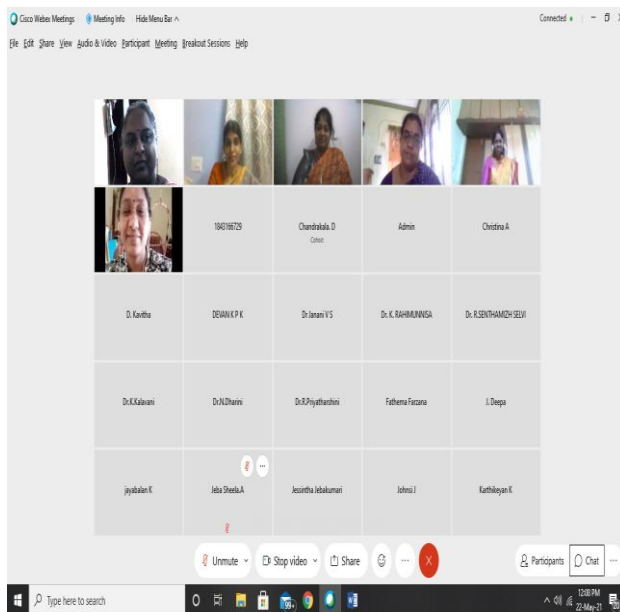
Cisco Webex Meetings Meeting Info Hide Menu Bar ^

Connected

File Edit Share View Audio & Video Participant Meeting Breakout Sessions Help

1843166729

Chandrakala. D
Cohost

Admin

Christina A

D. Kavitha

DEVAN K P K

Dr.Janani V S

Dr. K. RAHIMUNNISA

Dr. R.SENTHAMIZH SELVI

Dr.K.Kalavani

Dr.N.Dharini

Dr.R.Priyatharshini

Fathema Farzana

J. Deepa

jayabalan K

Jeba Sheela.A

Jessintha Jebakumari

Johnsi J

Karthikeyan K

Unmute

Stop video

Share

Participants

Chat

Type here to search

12:08 PM
22-May-21